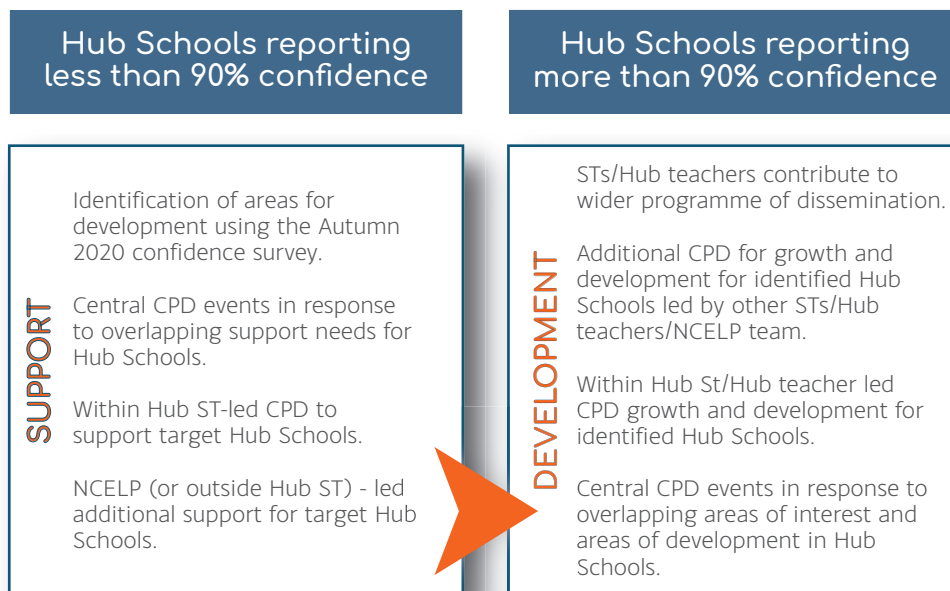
Hub Schools reporting less than 90% confidence

SUPPORT

Identification of areas for development using the Autumn 2020 confidence survey.

Central CPD events in response to overlapping support needs for Hub Schools.

Within Hub ST-led CPD to support target Hub Schools.

NCELP (or outside Hub ST) - led additional support for target Hub Schools.

Hub Schools reporting more than 90% confidence

DEVELOPMENT

STs/Hub teachers contribute to wider programme of dissemination.

Additional CPD for growth and development for identified Hub Schools led by other STs/Hub teachers/NCELP team.

Within Hub St/Hub teacher led CPD growth and development for identified Hub Schools.

Central CPD events in response to overlapping areas of interest and areas of development in Hub Schools.